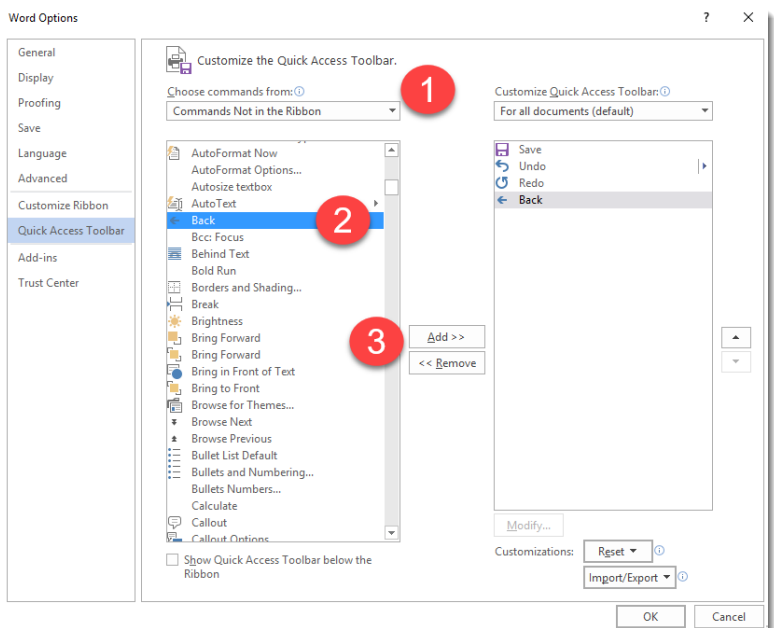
Word Options

?

General
Display
Proofing
Save
Language
Advanced
Customize Ribbon
Quick Access Toolbar
Add-ins
Trust Center

Customize the Quick Access Toolbar.

Choose commands from: ⓘ
Commands Not in the Ribbon

1

AutoFormat Now
AutoFormat Options...
Autosize textbox
AutoText
Back
Bcc: Focus
Behind Text
Bold Run
Borders and Shading...
Break
Brightness
Bring Forward
Bring Forward
Bring in Front of Text
Bring to Front
Browse for Themes...
Browse Next
Browse Previous
Bullet List Default
Bullets and Numbering...
Bullets Numbers...
Calculate
Callout
Callout Options

2

3

Add >>
<< Remove

Show Quick Access Toolbar below the Ribbon

Customize Quick Access Toolbar: ⓘ
For all documents (default)

Save
Undo
Redo
Back

Modify...

Customizations: Reset ▾ ⓘ
Import/Export ▾ ⓘ

OK
Cancel